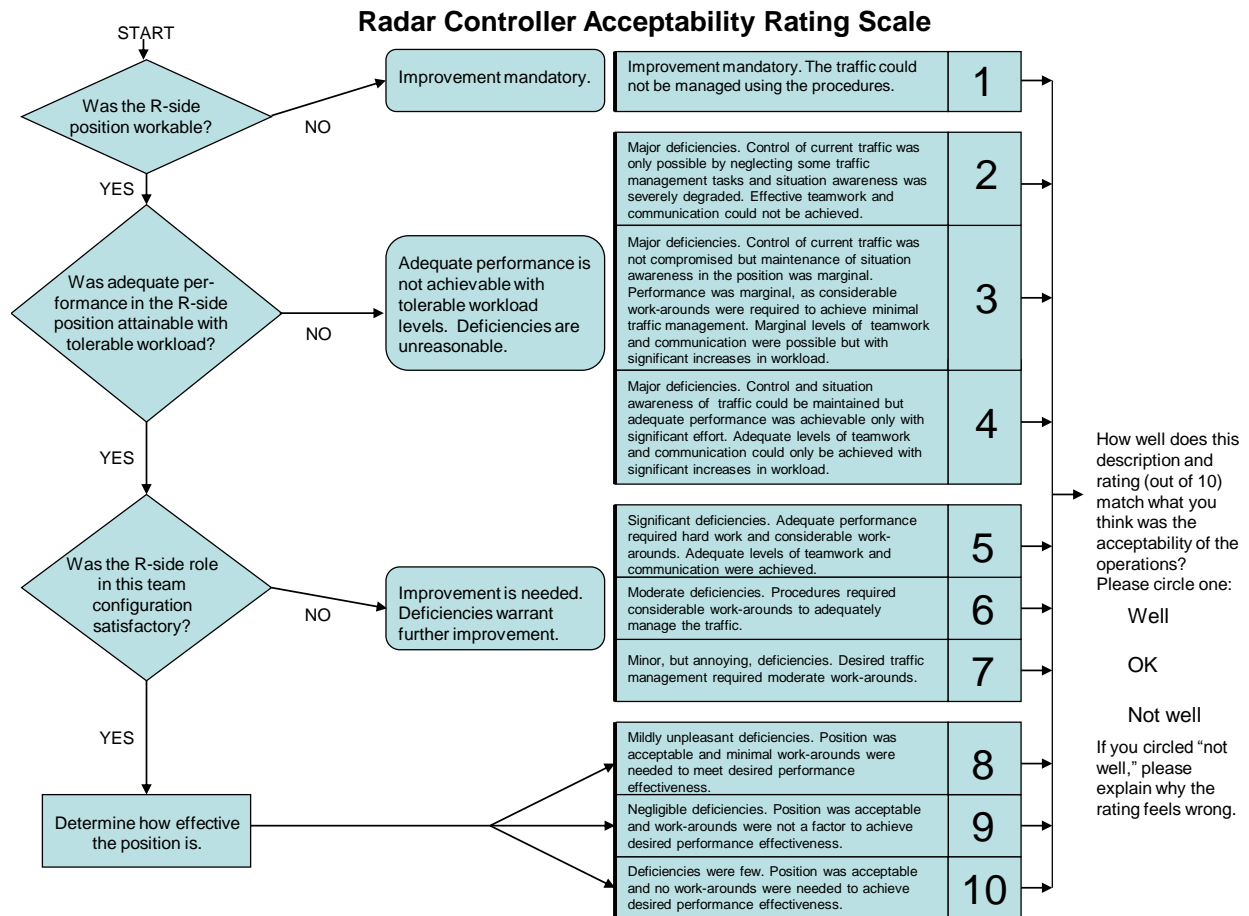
Radar Controller Acceptability Rating Scale

START

Was the R-side position workable?

NO

Improvement mandatory.

| | |
|---|---|
| Improvement mandatory. The traffic could not be managed using the procedures. | 1 |
| Major deficiencies. Control of current traffic was only possible by neglecting some traffic management tasks and situation awareness was severely degraded. Effective teamwork and communication could not be achieved. | 2 |
| Major deficiencies. Control of current traffic was not compromised but maintenance of situation awareness in the position was marginal. Performance was marginal, as considerable work-arounds were required to achieve minimal traffic management. Marginal levels of teamwork and communication were possible but with significant increases in workload. | 3 |
| Major deficiencies. Control and situation awareness of traffic could be maintained but adequate performance was achievable only with significant effort. Adequate levels of teamwork and communication could only be achieved with significant increases in workload. | 4 |
| Significant deficiencies. Adequate performance required hard work and considerable work-arounds. Adequate levels of teamwork and communication were achieved. | 5 |
| Moderate deficiencies. Procedures required considerable work-arounds to adequately manage the traffic. | 6 |
| Minor, but annoying, deficiencies. Desired traffic management required moderate work-arounds. | 7 |
| Mildly unpleasant deficiencies. Position was acceptable and minimal work-arounds were needed to meet desired performance effectiveness. | 8 |
| Negligible deficiencies. Position was acceptable and work-arounds were not a factor to achieve desired performance effectiveness. | 9 |
| Deficiencies were few. Position was acceptable and no work-arounds were needed to achieve desired performance effectiveness. | 10 |

YES

Was adequate performance in the R-side position attainable with tolerable workload?

NO

Adequate performance is not achievable with tolerable workload levels. Deficiencies are unreasonable.

YES

Was the R-side role in this team configuration satisfactory?

NO

Improvement is needed. Deficiencies warrant further improvement.

YES

Determine how effective the position is.

How well does this description and rating (out of 10) match what you think was the acceptability of the operations? Please circle one:

Well

OK

Not well

If you circled "not well," please explain why the rating feels wrong.